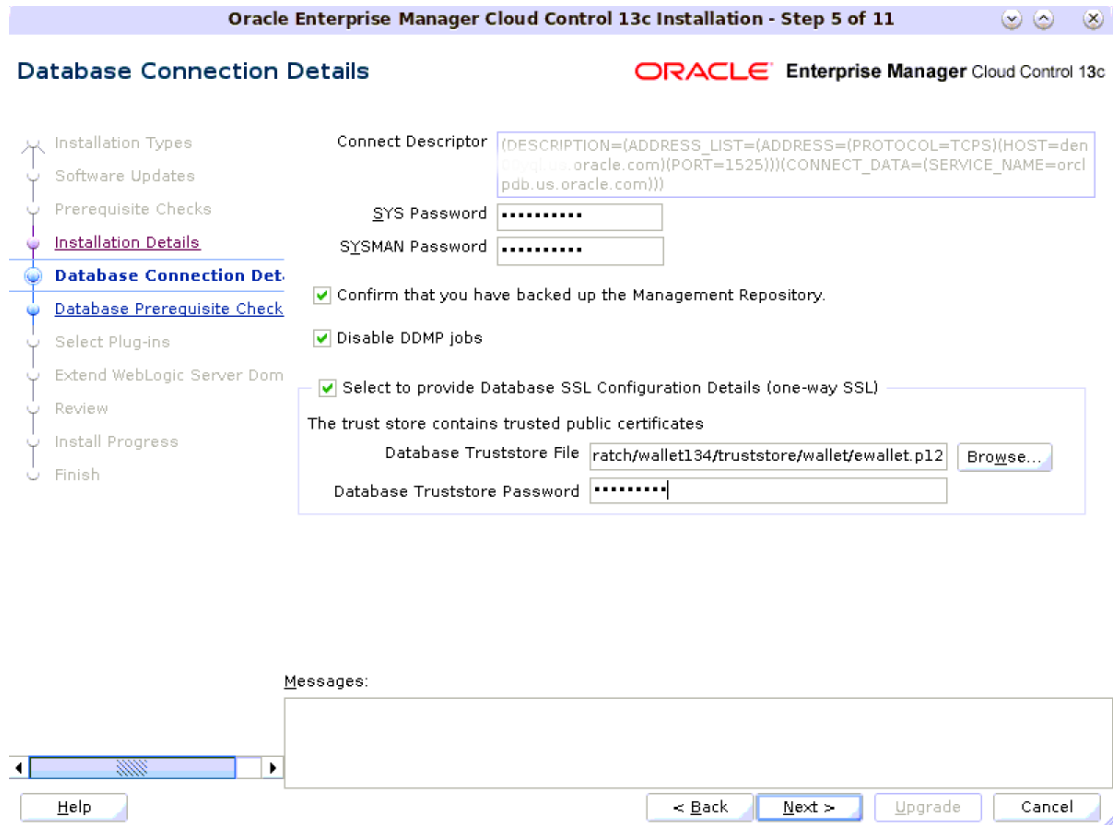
Oracle Enterprise Manager Cloud Control 13c Installation - Step 5 of 11

Database Connection Details

ORACLE Enterprise Manager Cloud Control 13c

Installation Types
Software Updates
Prerequisite Checks
Installation Details
Database Connection Det
Database Prerequisite Check
Select Plug-ins
Extend WebLogic Server Dom
Review
Install Progress
Finish

Connect Descriptor (DESCRIPTION=(ADDRESS_LIST=(ADDRESS=(PROTOCOL=TCPS)(HOST=den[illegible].oracle.com)(PORT=1525)))(CONNECT_DATA=(SERVICE_NAME=orclpdb.us.oracle.com)))

SYS Password ••••••••••

SYSMAN Password ••••••••••

Confirm that you have backed up the Management Repository.

Disable DDMP jobs

Select to provide Database SSL Configuration Details (one-way SSL)

The trust store contains trusted public certificates

Database Truststore File ratch/wallet134/truststore/wallet/ewallet.p12 Browse...

Database Truststore Password •••••••••

Messages:

Help

< Back Next > Upgrade Cancel